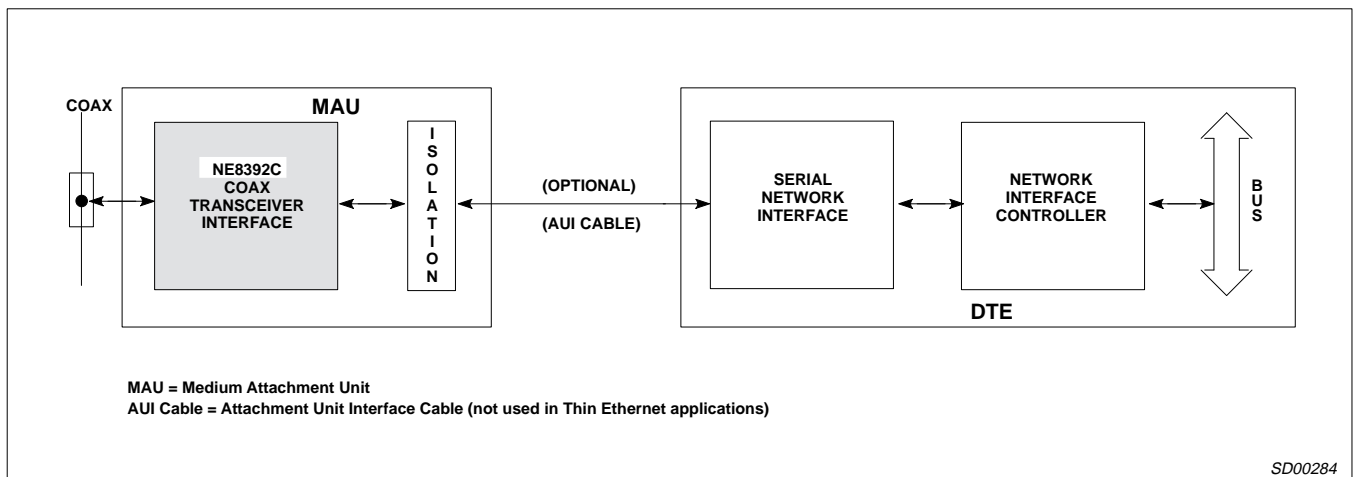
COAX

MAU

NE8392C
COAX
TRANSCEIVER
INTERFACE

ISOLATION

(OPTIONAL)

(AUI CABLE)

SERIAL
NETWORK
INTERFACE

NETWORK
INTERFACE
CONTROLLER

BUS

DTE

MAU = Medium Attachment Unit
AUI Cable = Attachment Unit Interface Cable (not used in Thin Ethernet applications)

SD00284